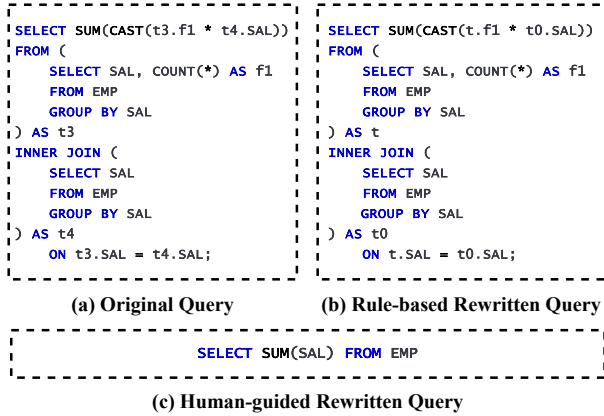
SELECT SUM(CAST(t3.f1 * t4.SAL))
FROM (
    SELECT SAL, COUNT(*) AS f1
    FROM EMP
    GROUP BY SAL
) AS t3
INNER JOIN (
    SELECT SAL
    FROM EMP
    GROUP BY SAL
) AS t4
    ON t3.SAL = t4.SAL;

(a) Original Query

SELECT SUM(CAST(t.f1 * t0.SAL))
FROM (
    SELECT SAL, COUNT(*) AS f1
    FROM EMP
    GROUP BY SAL
) AS t
INNER JOIN (
    SELECT SAL
    FROM EMP
    GROUP BY SAL
) AS t0
    ON t.SAL = t0.SAL;

(b) Rule-based Rewritten Query

SELECT SUM(SAL) FROM EMP

(c) Human-guided Rewritten Query